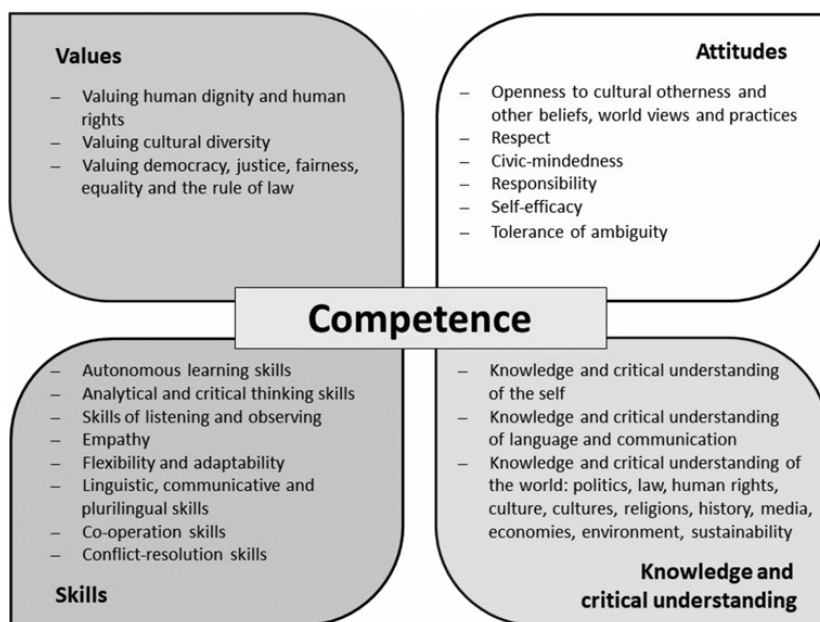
Values

– Valuing human dignity and human rights
– Valuing cultural diversity
– Valuing democracy, justice, fairness, equality and the rule of law

Attitudes

– Openness to cultural otherness and other beliefs, world views and practices
– Respect
– Civic-mindedness
– Responsibility
– Self-efficacy
– Tolerance of ambiguity

Competence

– Autonomous learning skills
– Analytical and critical thinking skills
– Skills of listening and observing
– Empathy
– Flexibility and adaptability
– Linguistic, communicative and plurilingual skills
– Co-operation skills
– Conflict-resolution skills

Skills

– Knowledge and critical understanding of the self
– Knowledge and critical understanding of language and communication
– Knowledge and critical understanding of the world: politics, law, human rights, culture, cultures, religions, history, media, economies, environment, sustainability

Knowledge and critical understanding